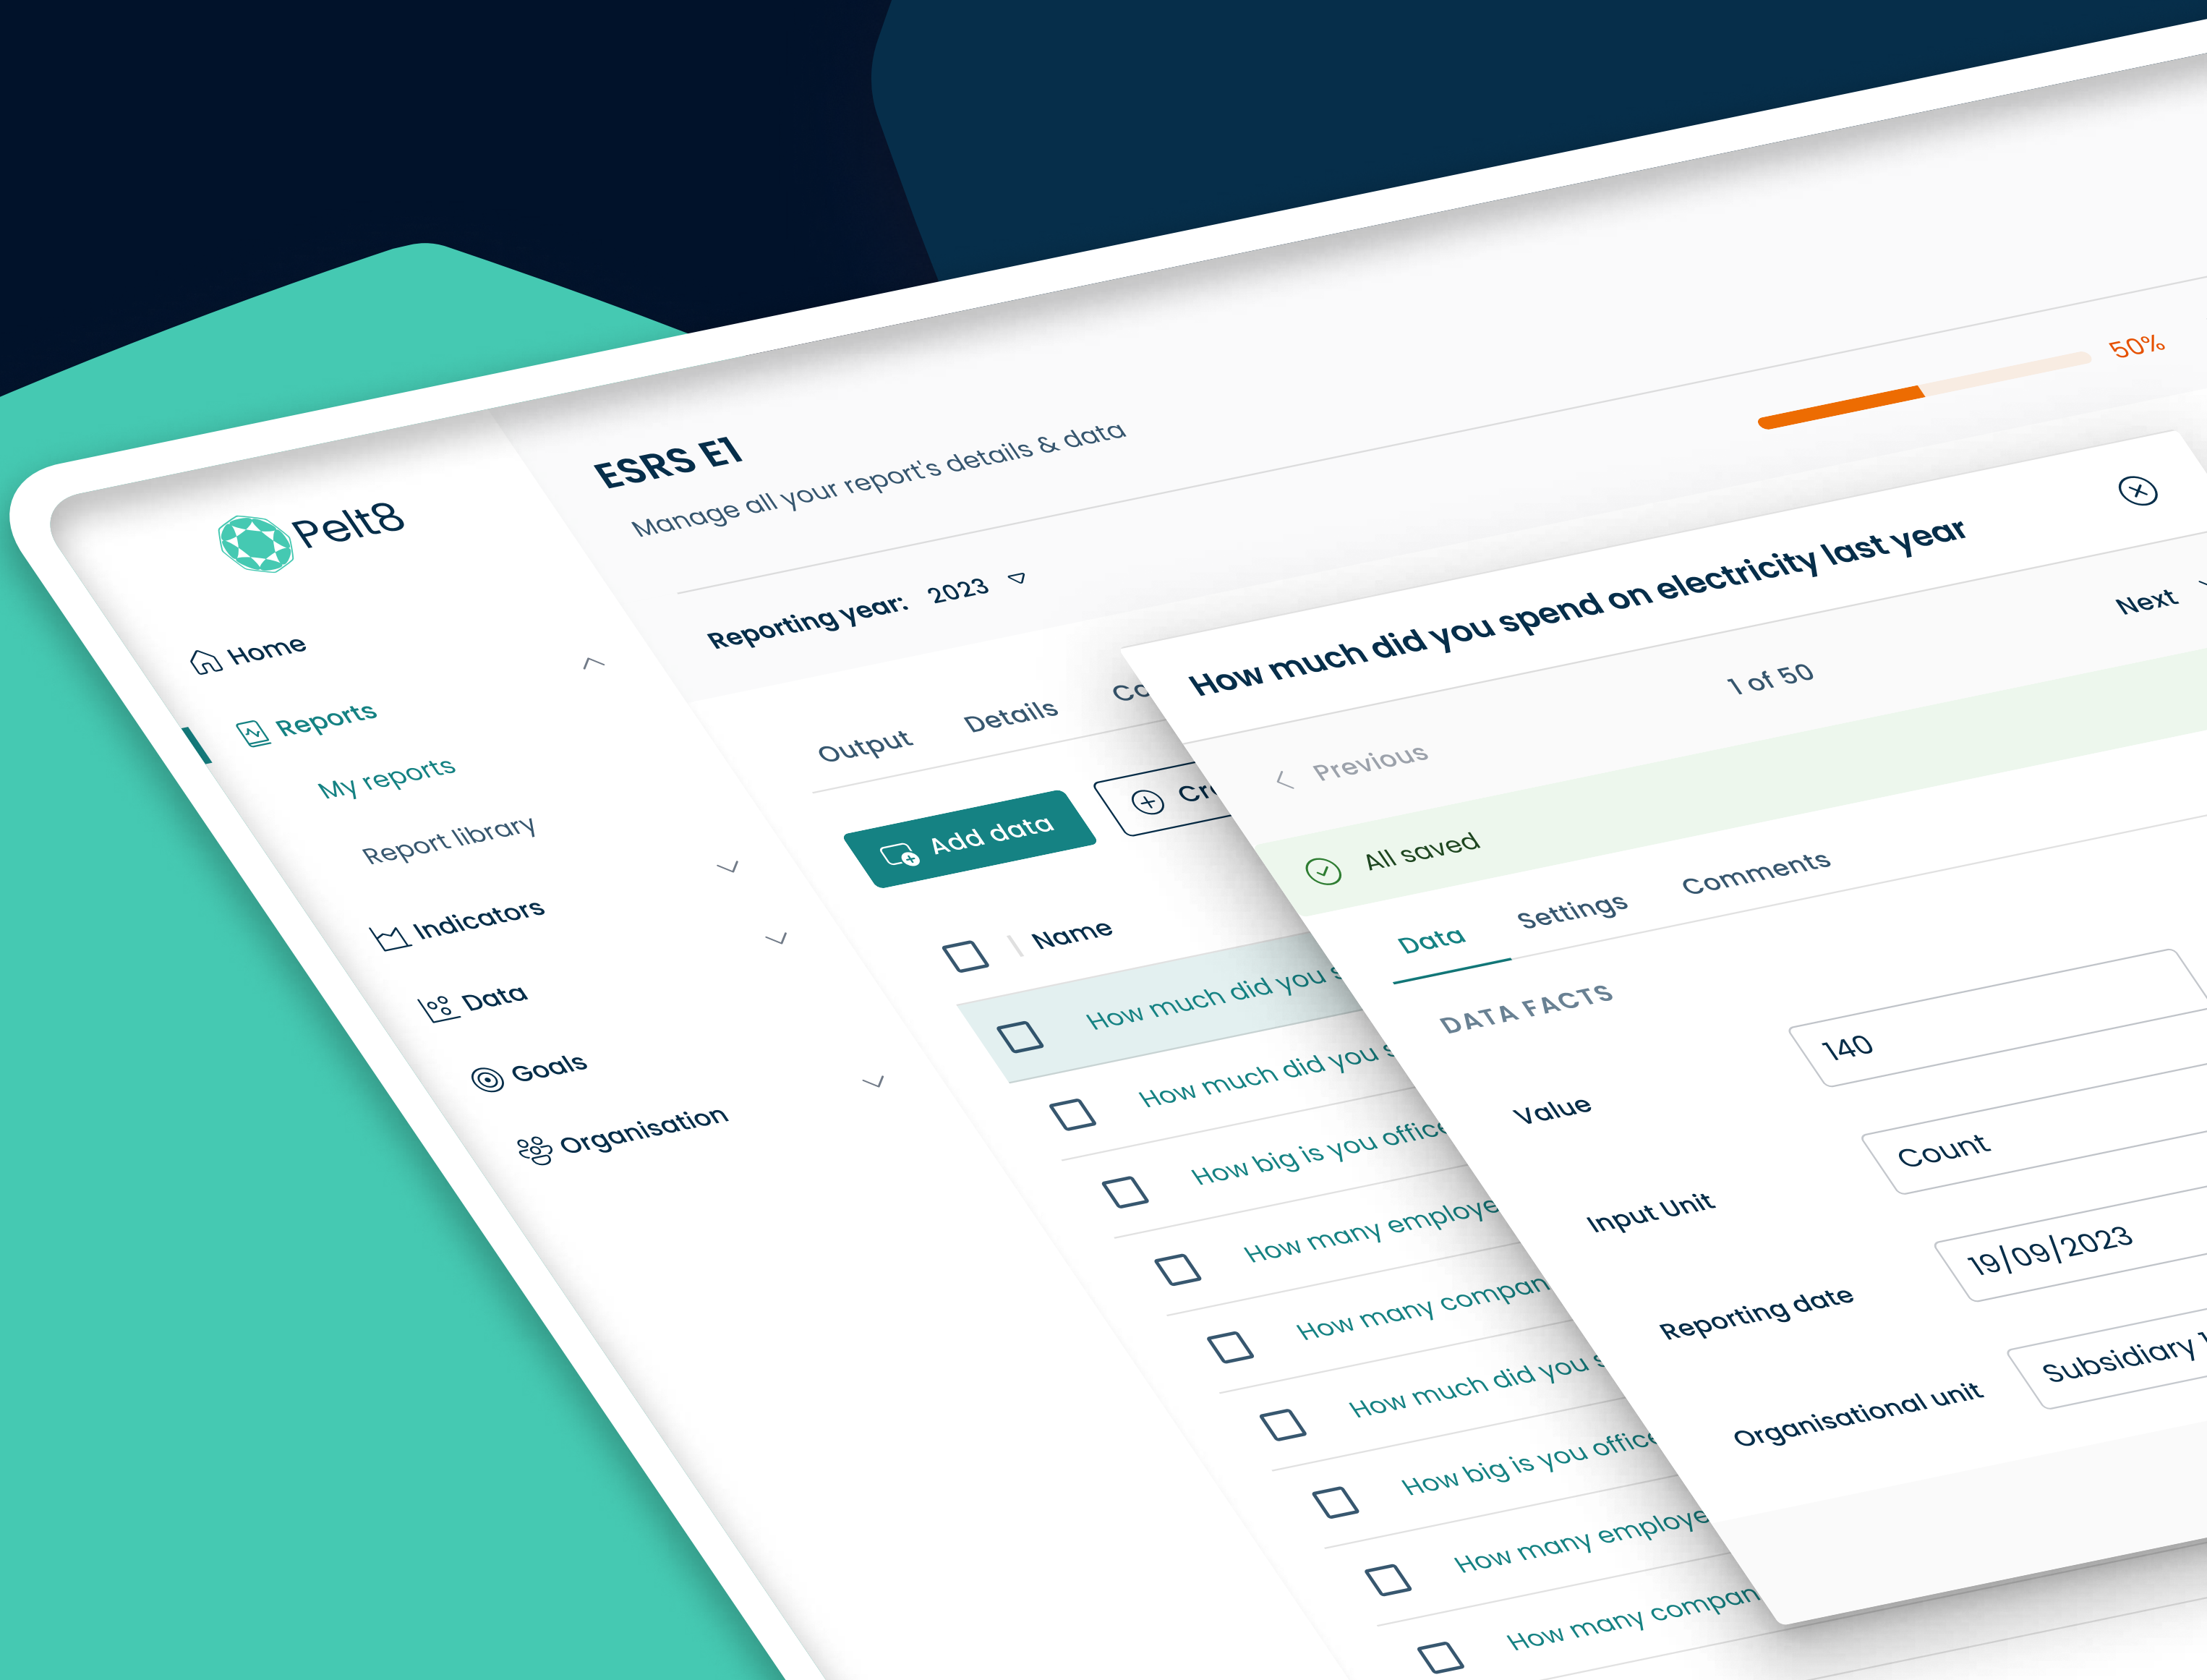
Pelt8

Home

Reports

My reports

Report library

Indicators

Data

Goals

Organisation

ESRS E1

Manage all your report's details & data

50%

Reporting year: 2023

Output Details Co

Add data

Cr

Name

How much did you s

How much did you s

How big is you office

How many employe

How many compan

How much did you s

How big is you office

How many employe

How many compan

How much did you spend on electricity last year

1 of 50

Previous

Next

All saved

Data Settings Comments

DATA FACTS

Value 140

Input Unit Count

Reporting date 19/09/2023

Organisational unit Subsidiary